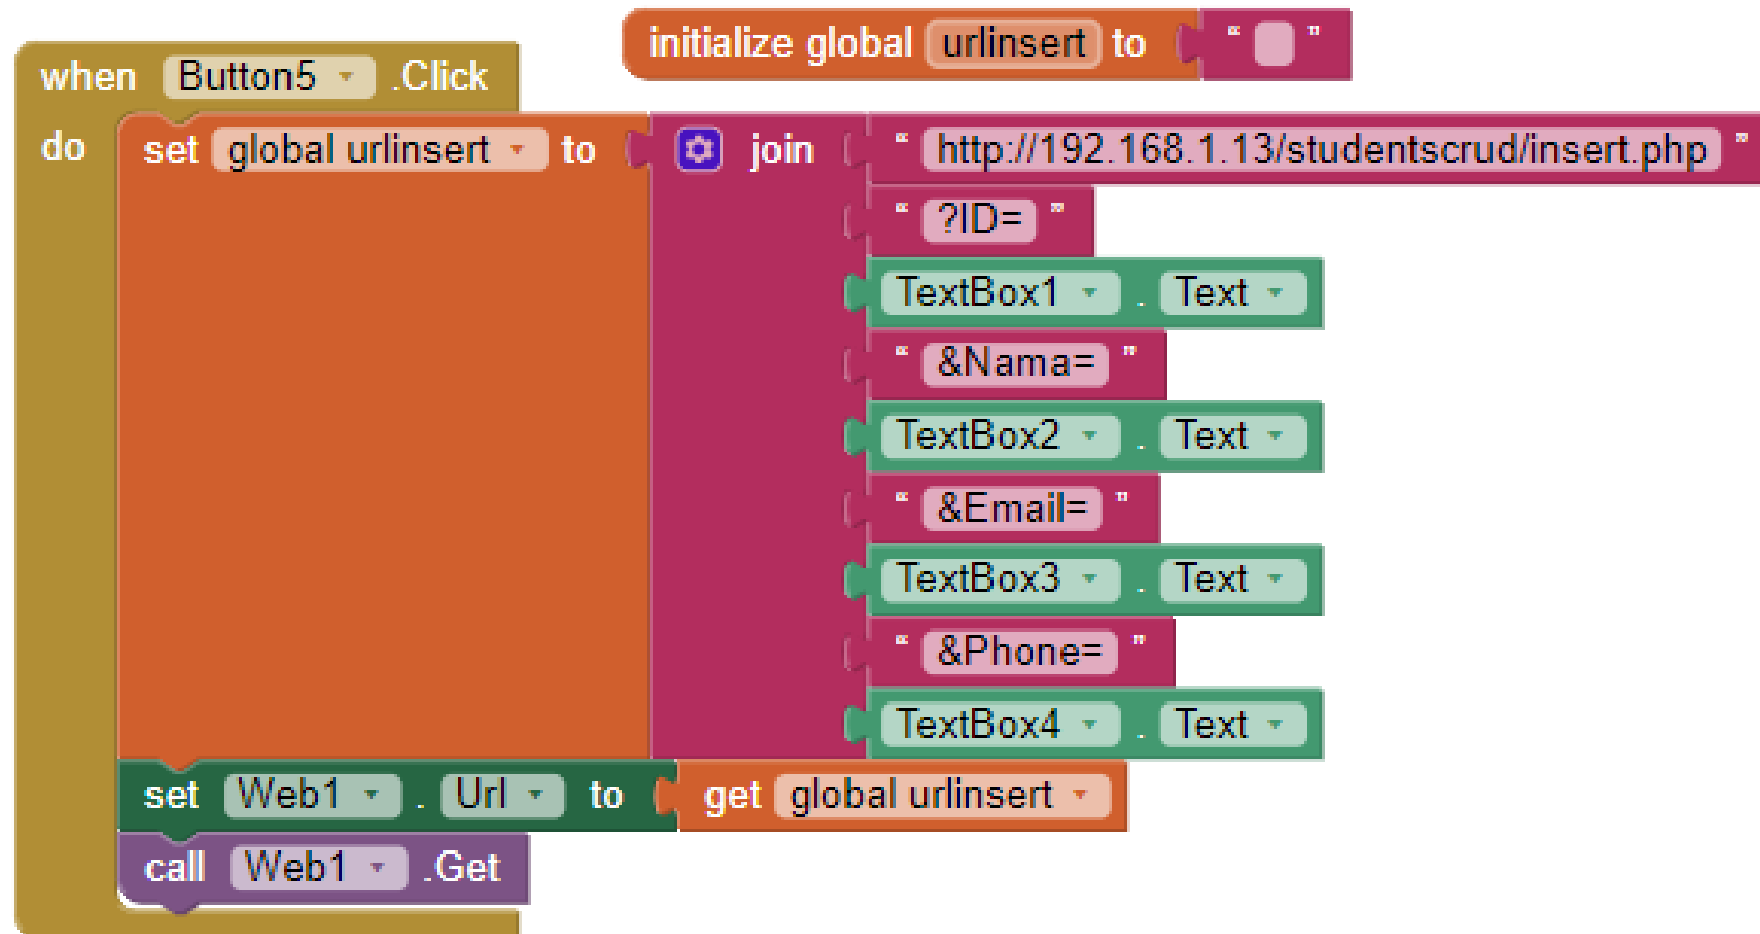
initialize global urlinsert to " "

when Button5 .Click
do set global urlinsert to join " http://192.168.1.13/studentscrud/insert.php "
" ?ID= "
TextBox1 . Text
" &Nama= "
TextBox2 . Text
" &Email= "
TextBox3 . Text
" &Phone= "
TextBox4 . Text
set Web1 . Url to get global urlinsert
call Web1 .Get